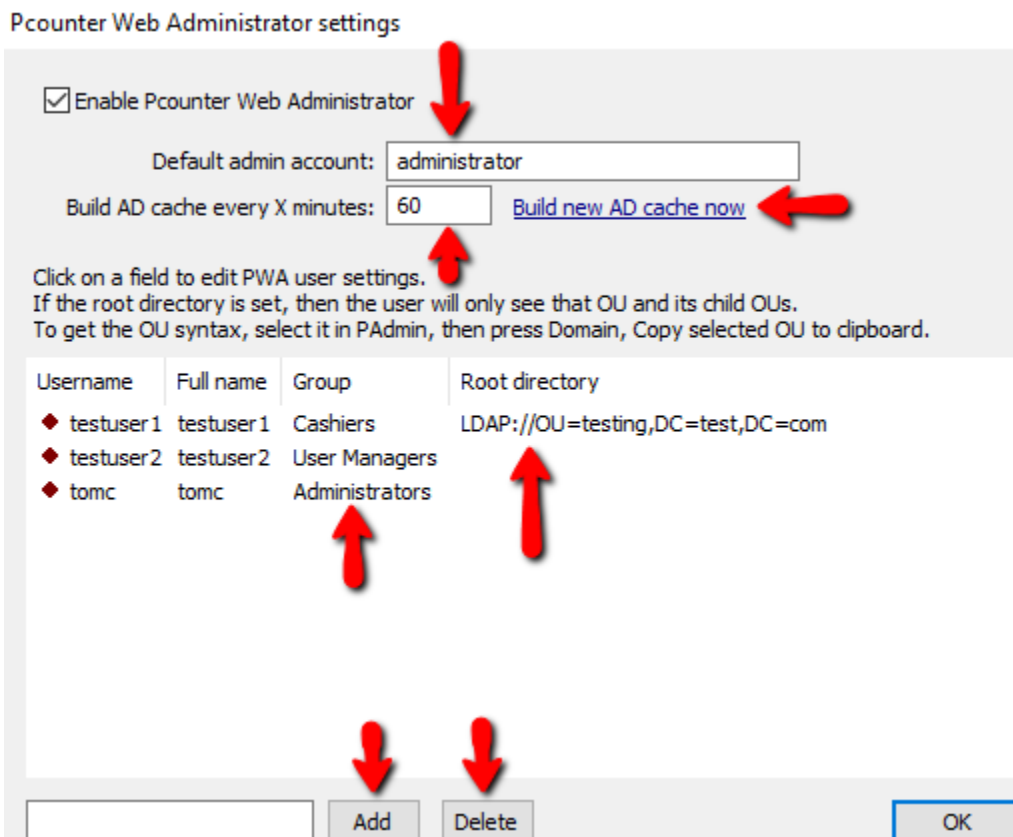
Pcounter Web Administrator settings

Enable Pcounter Web Administrator

Default admin account: administrator

Build AD cache every X minutes: 60 Build new AD cache now

Click on a field to edit PWA user settings.
If the root directory is set, then the user will only see that OU and its child OUs.
To get the OU syntax, select it in PAdmin, then press Domain, Copy selected OU to clipboard.

| Username | Full name | Group | Root directory |
|---|---|---|---|
| testuser1 | testuser1 | Cashiers | LDAP://OU=testing,DC=test,DC=com |
| testuser2 | testuser2 | User Managers | |
| tomc | tomc | Administrators | |

Add Delete OK